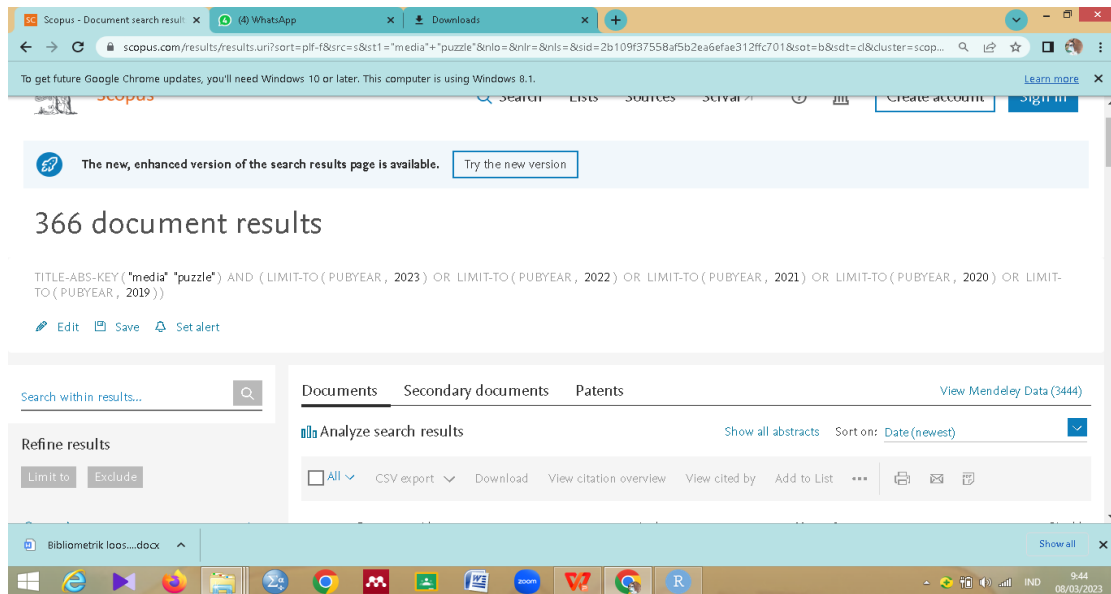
Scopus - Document search result ×
(4) WhatsApp ×
Downloads ×

scopus.com/results/results.uri?sort=plf-f&src=s&st1="media"+"puzzle"&nlo=&nlr=&nls=&sid=2b109f37558af5b2ea6efae312ffc701&sot=b&sdt=cl&cluster=scop...

To get future Google Chrome updates, you'll need Windows 10 or later. This computer is using Windows 8.1.
Learn more

Scopus
Search Lists Sources SciVal
Create account Sign in

The new, enhanced version of the search results page is available. Try the new version

366 document results

TITLE-ABS-KEY ( "media" "puzzle" ) AND ( LIMIT-TO ( PUBYEAR , 2023 ) OR LIMIT-TO ( PUBYEAR , 2022 ) OR LIMIT-TO ( PUBYEAR , 2021 ) OR LIMIT-TO ( PUBYEAR , 2020 ) OR LIMIT-TO ( PUBYEAR , 2019 ) )

Edit Save Set alert

Search within results...

Refine results

Limit to Exclude

Documents Secondary documents Patents
View Mendeley Data (3444)

Analyze search results
Show all abstracts Sort on: Date (newest)

All CSV export Download View citation overview View cited by Add to List •••

Bibliometrik loos....docx
Show all

R
IND 9:44 08/03/2023